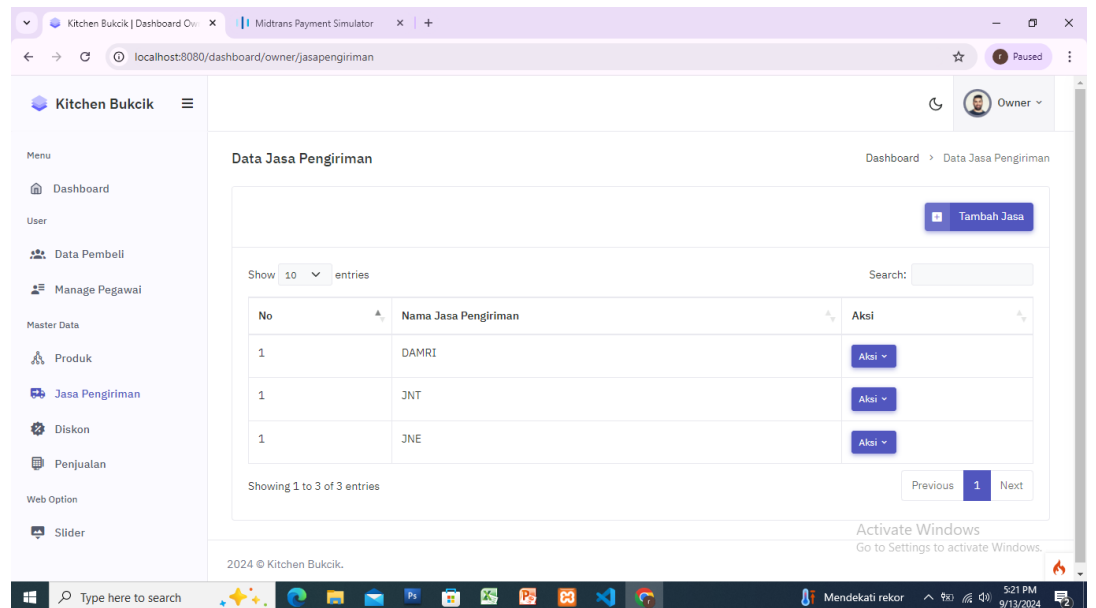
Kitchen Bukcik | Dashboard Ov ×
Midtrans Payment Simulator ×
+
localhost:8080/dashboard/owner/jasapengiriman
Paused

Kitchen Bukcik
Owner

Menu
Dashboard
User
Data Pembeli
Manage Pegawai
Master Data
Produk
Jasa Pengiriman
Diskon
Penjualan
Web Option
Slider

Data Jasa Pengiriman
Dashboard > Data Jasa Pengiriman

Tambah Jasa

Show 10 entries
Search:

| No | Nama Jasa Pengiriman | Aksi |
|---|---|---|
| 1 | DAMRI | Aksi |
| 1 | JNT | Aksi |
| 1 | JNE | Aksi |

Showing 1 to 3 of 3 entries
Previous 1 Next

Activate Windows
Go to Settings to activate Windows.

2024 © Kitchen Bukcik.

Type here to search
Mendekati rekor
5:21 PM
9/13/2024